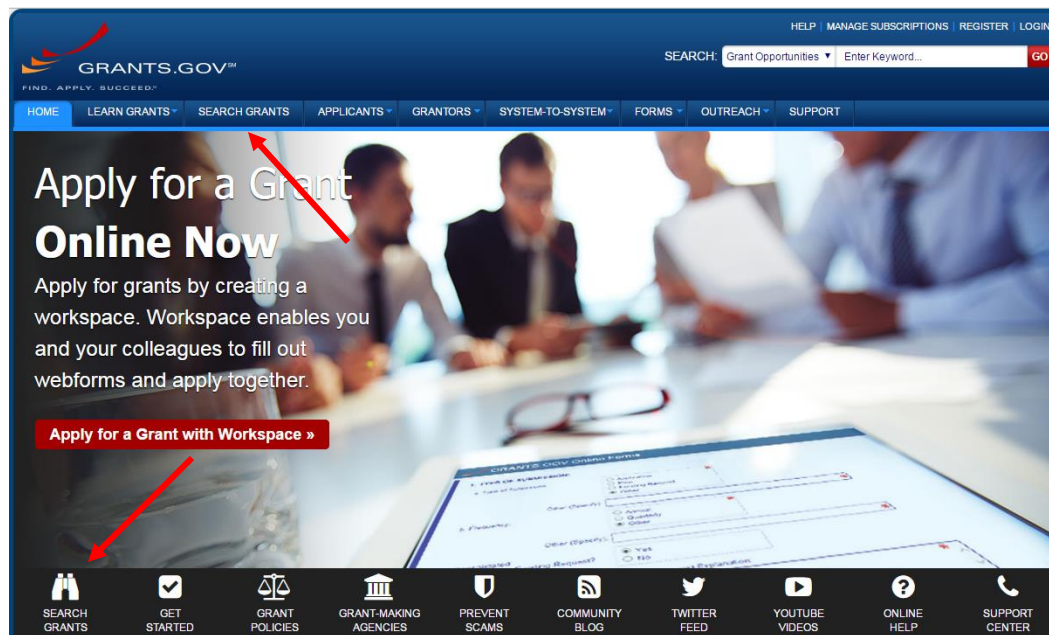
HELP | MANAGE SUBSCRIPTIONS | REGISTER | LOGIN

GRANTS.GOV℠
FIND. APPLY. SUCCEED.℠

SEARCH: Grant Opportunities ▾ Enter Keyword... GO

HOME
LEARN GRANTS
SEARCH GRANTS
APPLICANTS
GRANTORS
SYSTEM-TO-SYSTEM
FORMS
OUTREACH
SUPPORT

Apply for a Grant
Online Now

Apply for grants by creating a workspace. Workspace enables you and your colleagues to fill out webforms and apply together.

Apply for a Grant with Workspace »

SEARCH GRANTS
GET STARTED
GRANT POLICIES
GRANT-MAKING AGENCIES
PREVENT SCAMS
COMMUNITY BLOG
TWITTER FEED
YOUTUBE VIDEOS
ONLINE HELP
SUPPORT CENTER